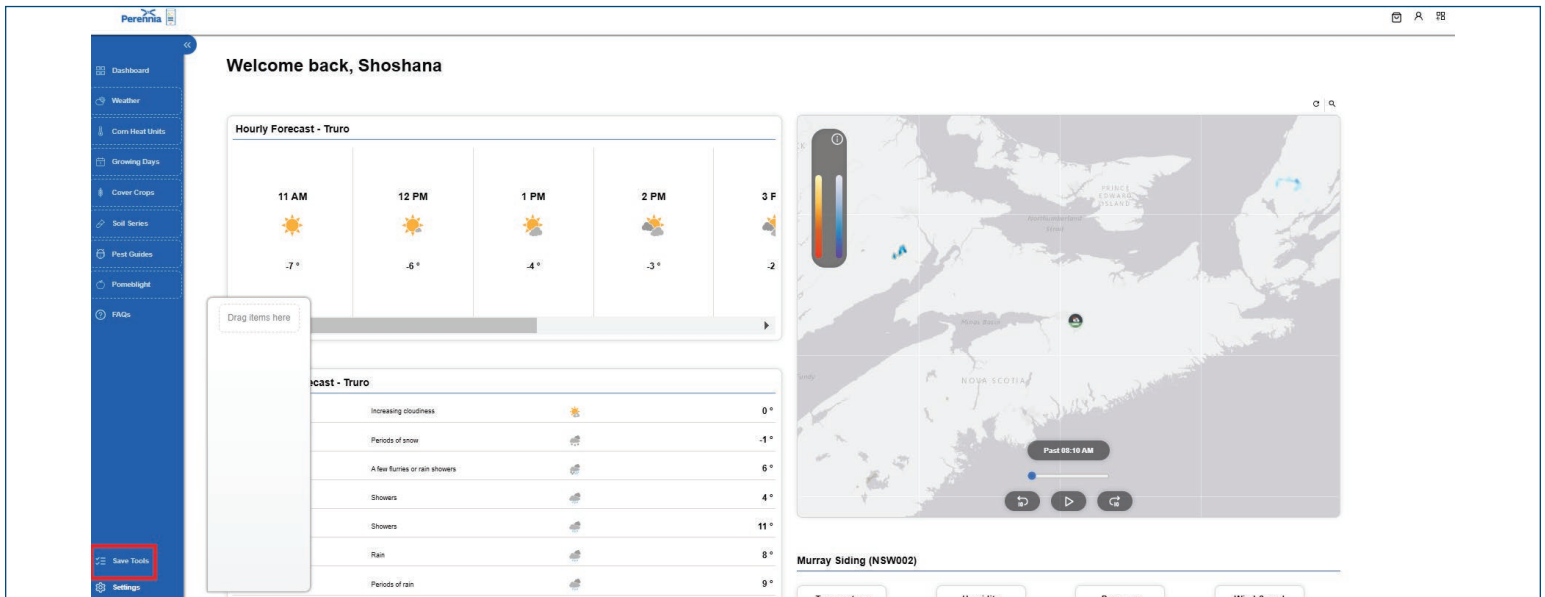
Perennia

Dashboard
Weather
Corn Heat Units
Growing Days
Cover Crops
Soil Series
Pest Guides
Pomeblight
FAQs
Save Tools
Settings

Welcome back, Shoshana

Hourly Forecast - Truro

| 11 AM | 12 PM | 1 PM | 2 PM | 3 F |
|---|---|---|---|---|
| -7 ° | -6 ° | -4 ° | -3 ° | -2 |

Drag items here

ecast - Truro

| Increasing cloudiness | 0 ° |
|---|---|
| Periods of snow | -1 ° |
| A few flurries or rain showers | 6 ° |
| Showers | 4 ° |
| Showers | 11 ° |
| Rain | 8 ° |
| Periods of rain | 9 ° |

PRINCE EDWARD ISLAND
Northumberland Strait
NOVA SCOTIA
Past 08:10 AM

Murray Siding (NSW002)